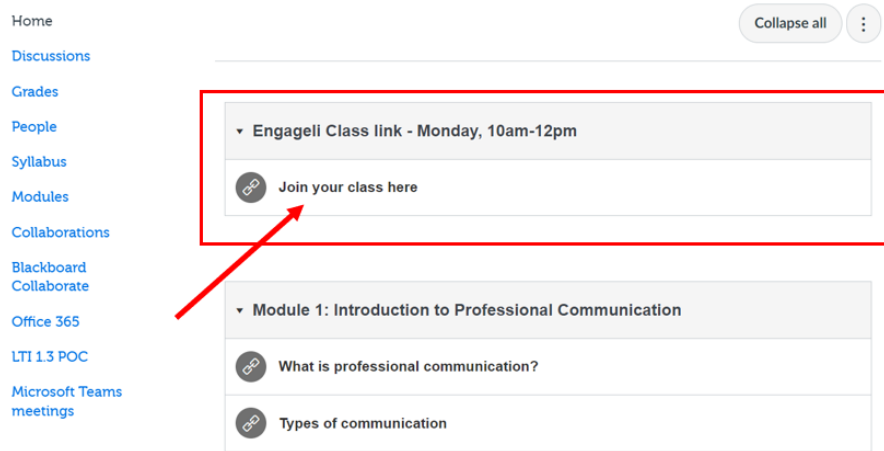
Home
Discussions
Grades
People
Syllabus
Modules
Collaborations
Blackboard Collaborate
Office 365
LTI 1.3 POC
Microsoft Teams meetings

Collapse all

Engageli Class link - Monday, 10am-12pm
Join your class here

Module 1: Introduction to Professional Communication
What is professional communication?
Types of communication